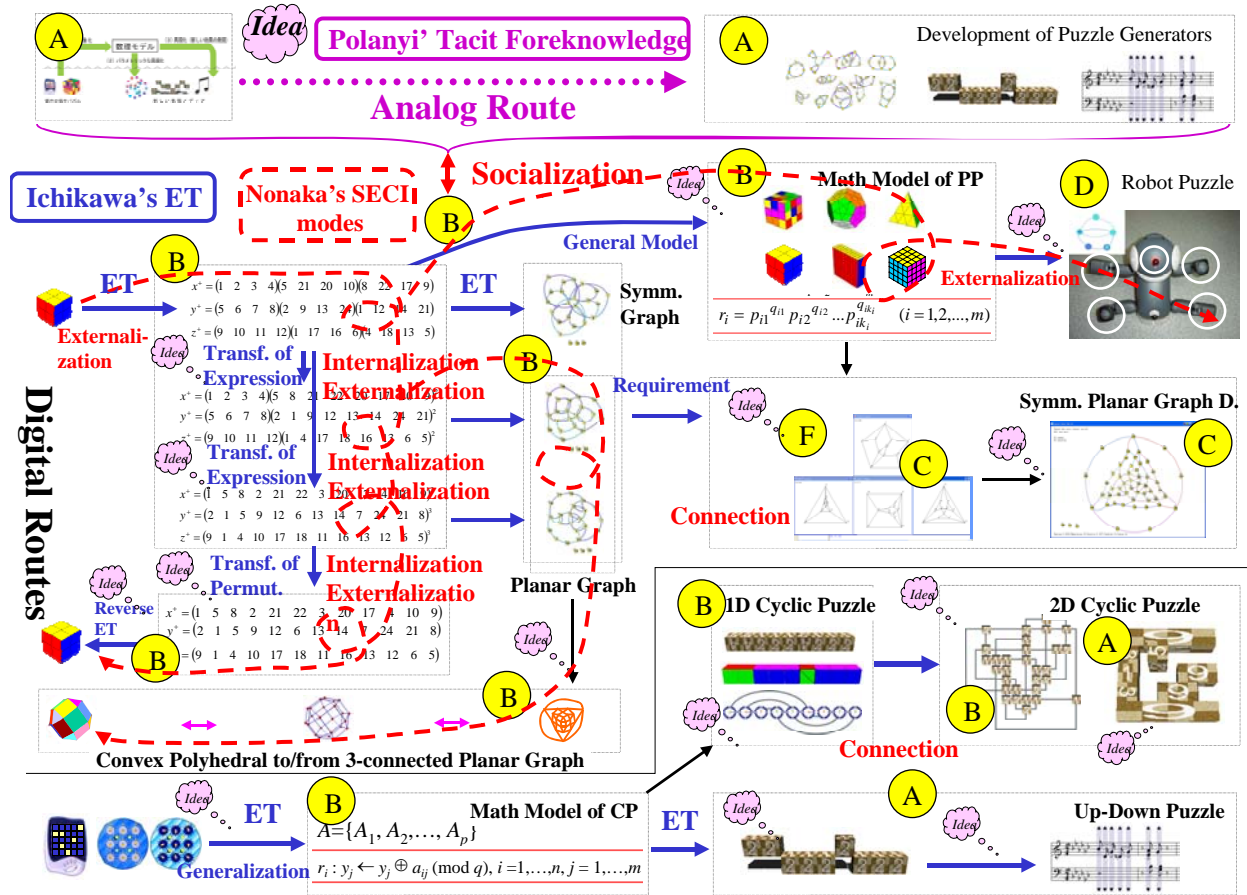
A
数理モデル
Idea
Polanyi' Tacit Foreknowledge
A
Development of Puzzle Generators
Analog Route
Socialization
B
Math Model of PP
D
Robot Puzzle
Ichikawa's ET
Nonaka's SECI modes
B
Idea
Idea
General Model
B
ET
$x^+ = (1\ 2\ 3\ 4)(5\ 21\ 20\ 10)(8\ 22\ 17\ 9)$
$y^+ = (5\ 6\ 7\ 8)(2\ 9\ 13\ 24)(1\ 12\ 14\ 21)$
$z^+ = (9\ 10\ 11\ 12)(1\ 17\ 16\ 6)(4\ 18\ 13\ 5)$
ET
Symm. Graph
Externalization
Externalization
$r_i = p_{i1}^{q_{i1}} p_{i2}^{q_{i2}} ... p_{ik_i}^{q_{ik_i}} \quad (i = 1,2,...,m)$
Idea
Transf. of Expression
Internalization
Externalization
B
Requirement
Idea
F
Symm. Planar Graph D.
Idea
C
C
Digital Routes
Idea
Transf. of Expression
Internalization
Externalization
Connection
Idea
Transf. of Permut.
Internalization
Externalization
Planar Graph
B
1D Cyclic Puzzle
Idea
2D Cyclic Puzzle
A
Reverse ET
B
Idea
B
Idea
B
Connection
Idea
Convex Polyhedral to/from 3-connected Planar Graph
Idea
ET
B
Math Model of CP
$A = \{A_1, A_2, ..., A_p\}$
Generalization
$r_i : y_j \leftarrow y_j \oplus a_{ij} \pmod q,\ i = 1,...,n,\ j = 1,...,m$
ET
Idea
A
Idea
Up-Down Puzzle